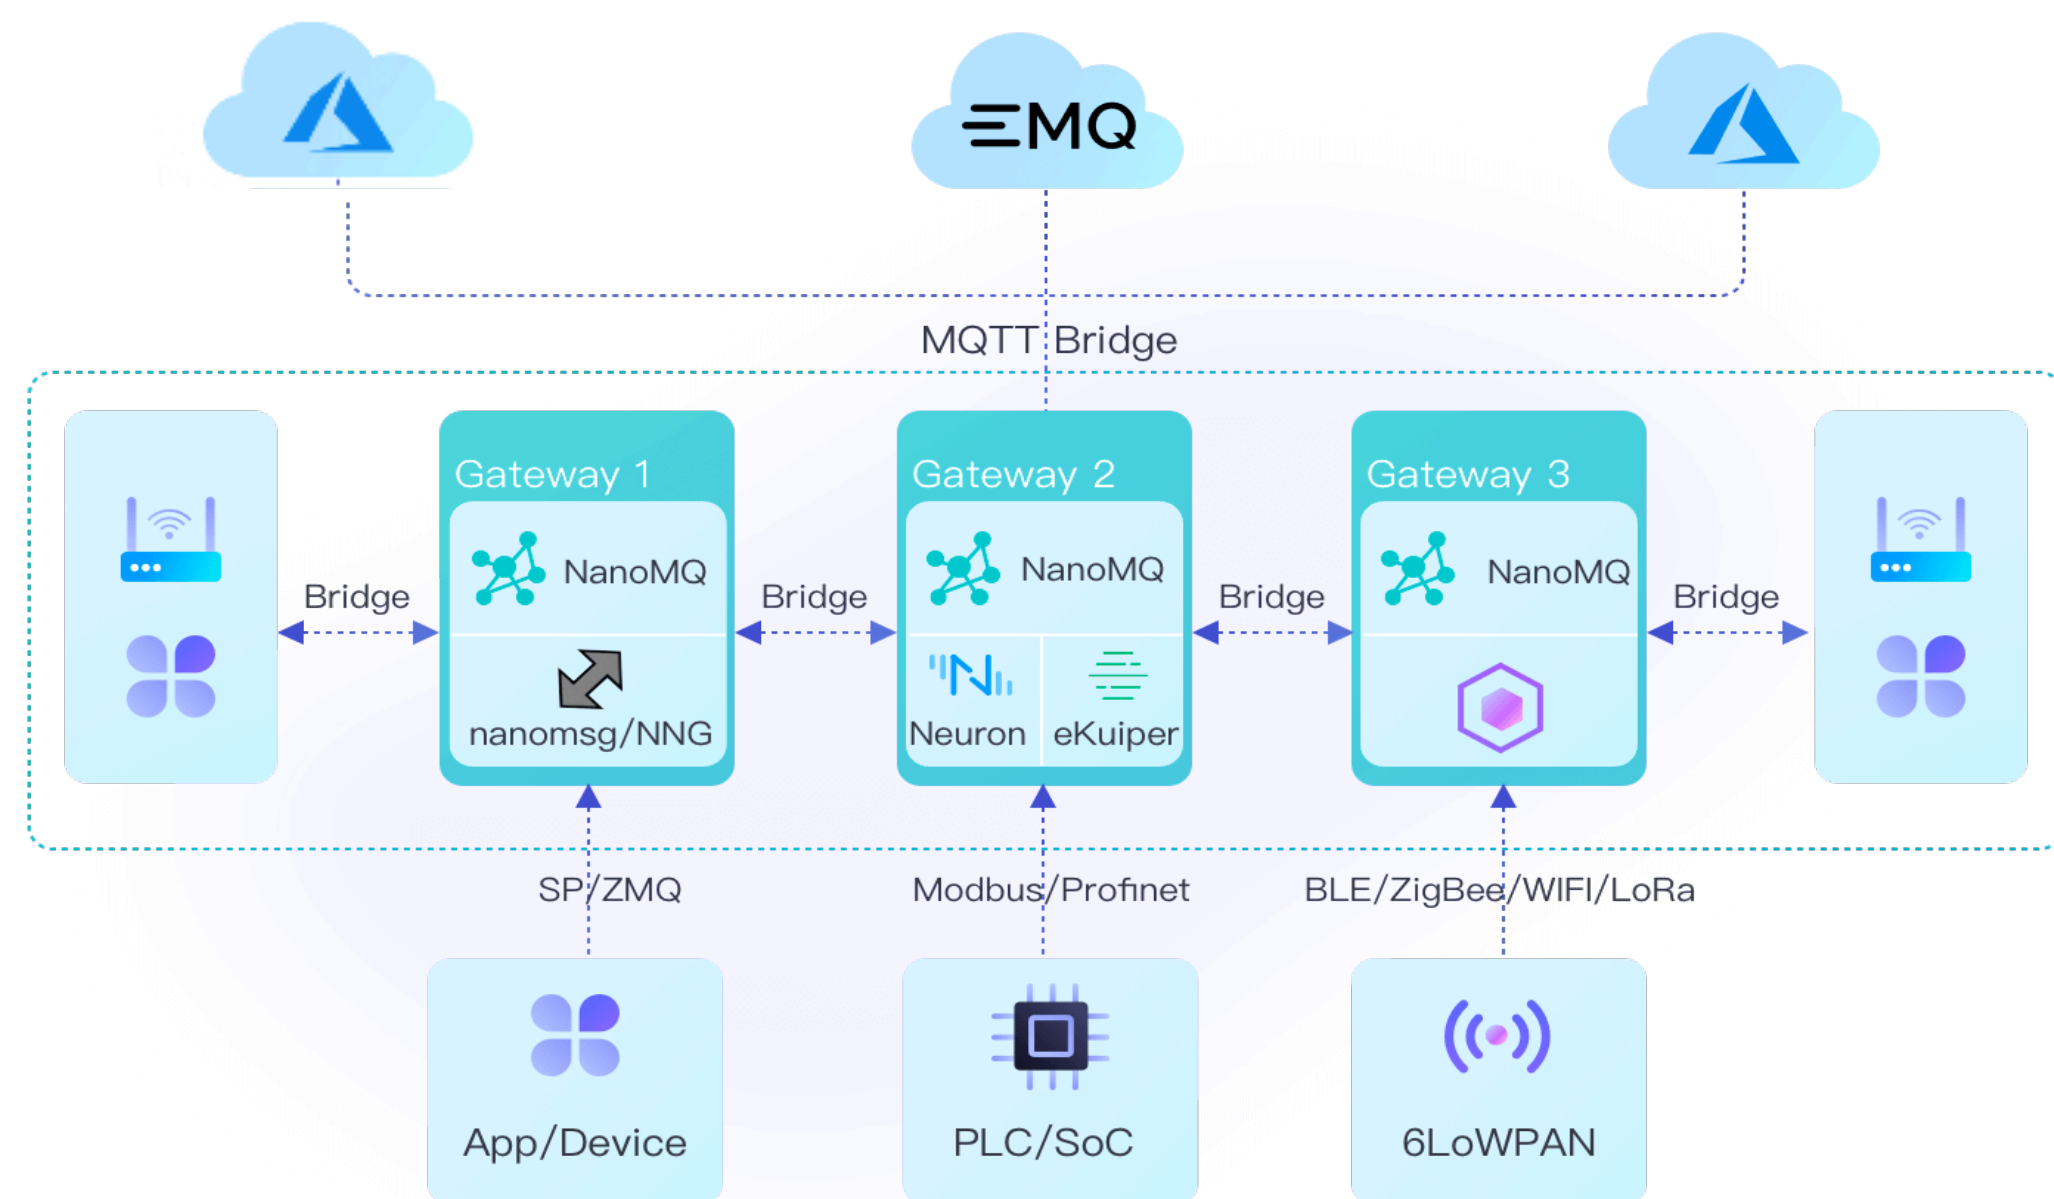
EMQ

MQTT Bridge

Gateway 1

NanoMQ

nanomsg/NNG

Gateway 2

NanoMQ

Neuron

eKuiper

Gateway 3

NanoMQ

Bridge

Bridge

Bridge

Bridge

SP/ZMQ

Modbus/Profinet

BLE/ZigBee/WIFI/LoRa

App/Device

PLC/SoC

6LoWPAN